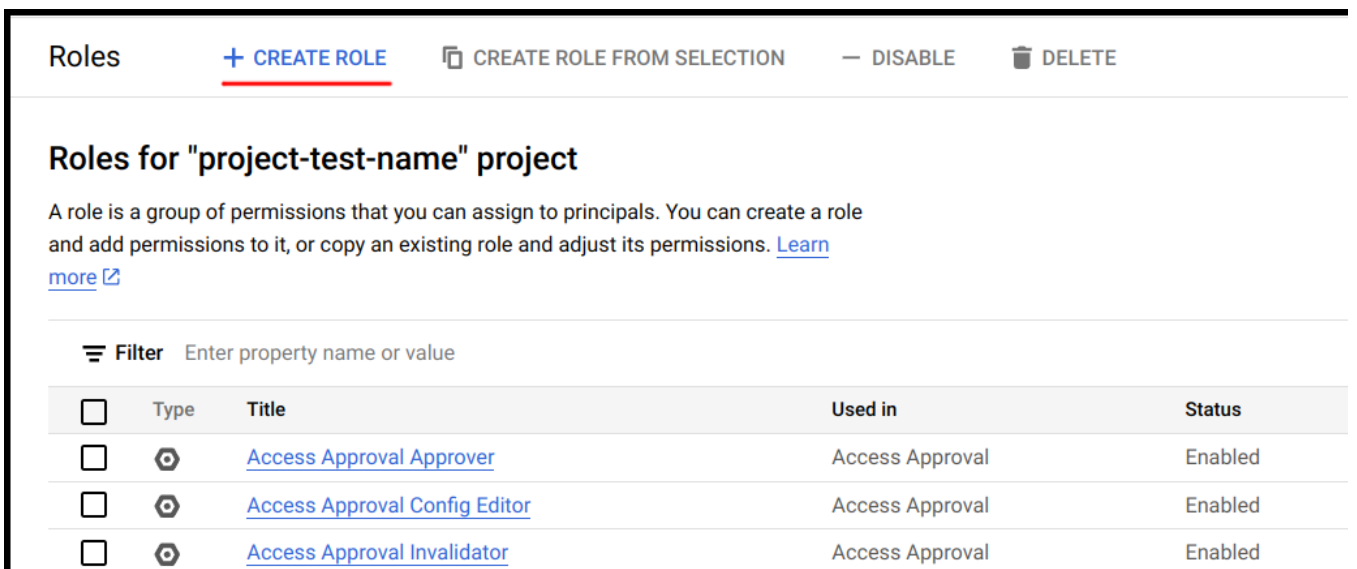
Roles + CREATE ROLE CREATE ROLE FROM SELECTION — DISABLE DELETE

Roles for "project-test-name" project

A role is a group of permissions that you can assign to principals. You can create a role and add permissions to it, or copy an existing role and adjust its permissions. Learn more

Filter Enter property name or value

| | Type | Title | Used in | Status |
|---|---|---|---|---|
| | | Access Approval Approver | Access Approval | Enabled |
| | | Access Approval Config Editor | Access Approval | Enabled |
| | | Access Approval Invalidator | Access Approval | Enabled |